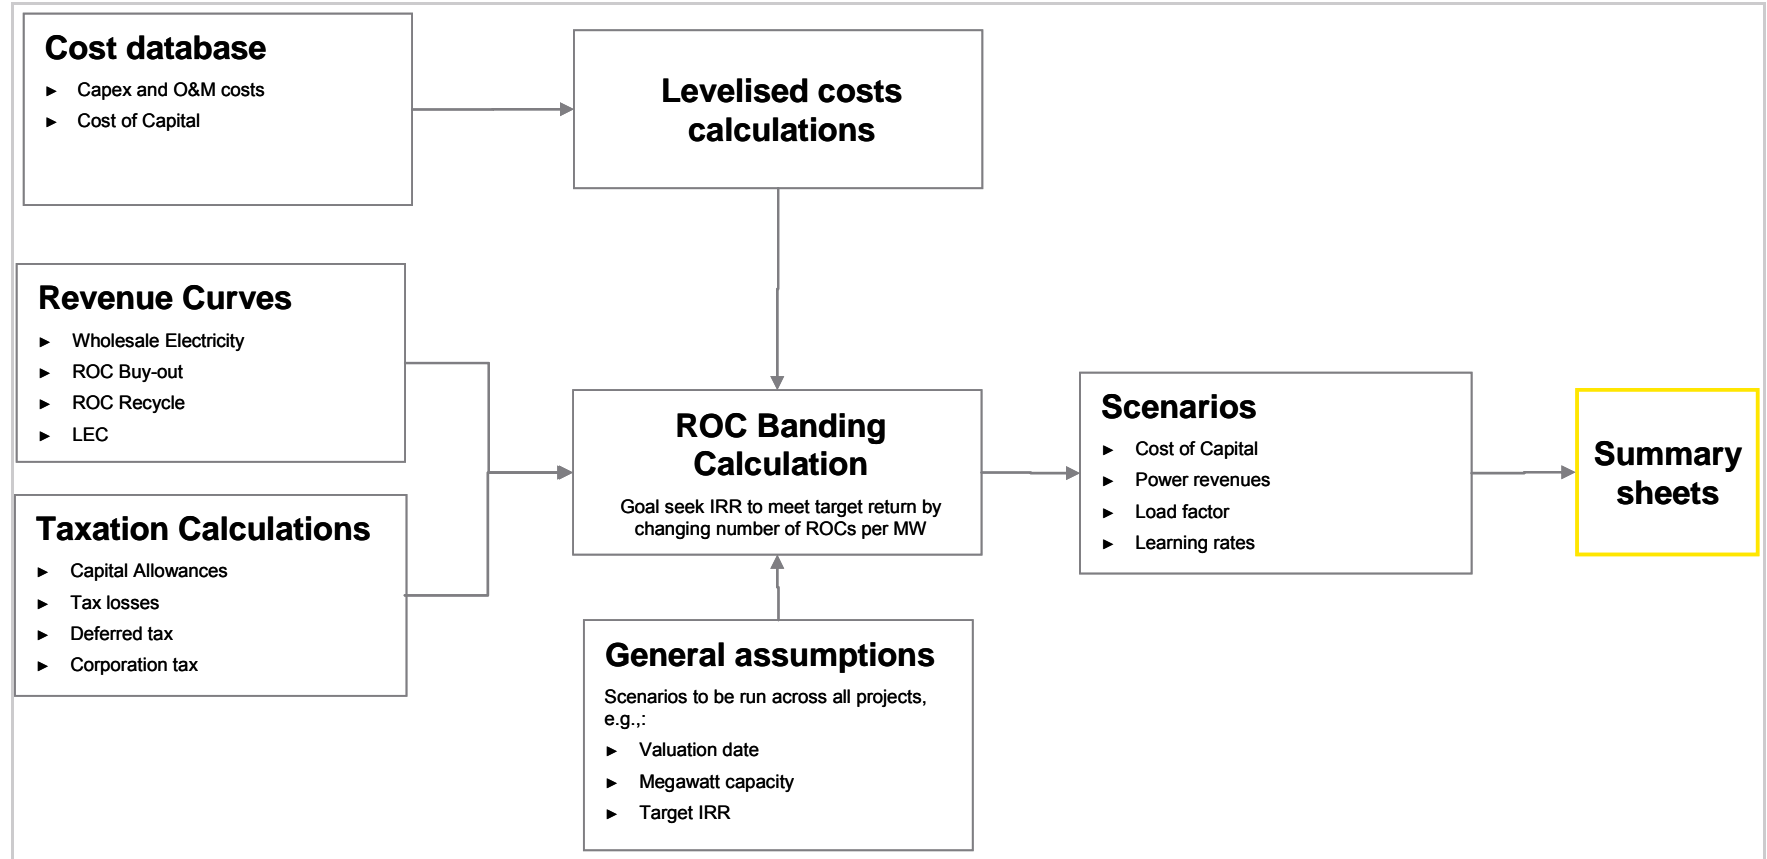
Cost database

► Capex and O&M costs
► Cost of Capital

Levelised costs calculations

Revenue Curves

► Wholesale Electricity
► ROC Buy-out
► ROC Recycle
► LEC

Taxation Calculations

► Capital Allowances
► Tax losses
► Deferred tax
► Corporation tax

ROC Banding Calculation

Goal seek IRR to meet target return by changing number of ROCs per MW

General assumptions

Scenarios to be run across all projects, e.g.,:

► Valuation date
► Megawatt capacity
► Target IRR

Scenarios

► Cost of Capital
► Power revenues
► Load factor
► Learning rates

Summary sheets